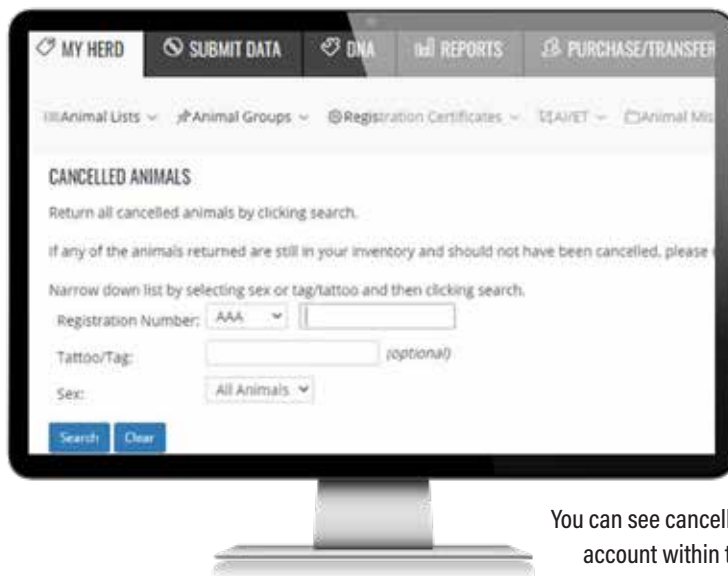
MY HERD SUBMIT DATA DNA REPORTS PURCHASE/TRANSFER

Animal Lists Animal Groups Registration Certificates AI/ET Animal Mis

CANCELLED ANIMALS

Return all cancelled animals by clicking search.

If any of the animals returned are still in your inventory and should not have been cancelled, please

Narrow down list by selecting sex or tag/tattoo and then clicking search.

Registration Number: AAA

Tattoo/Tag: (optional)

Sex: All Animals

Search Clear

You can see cancell account within t